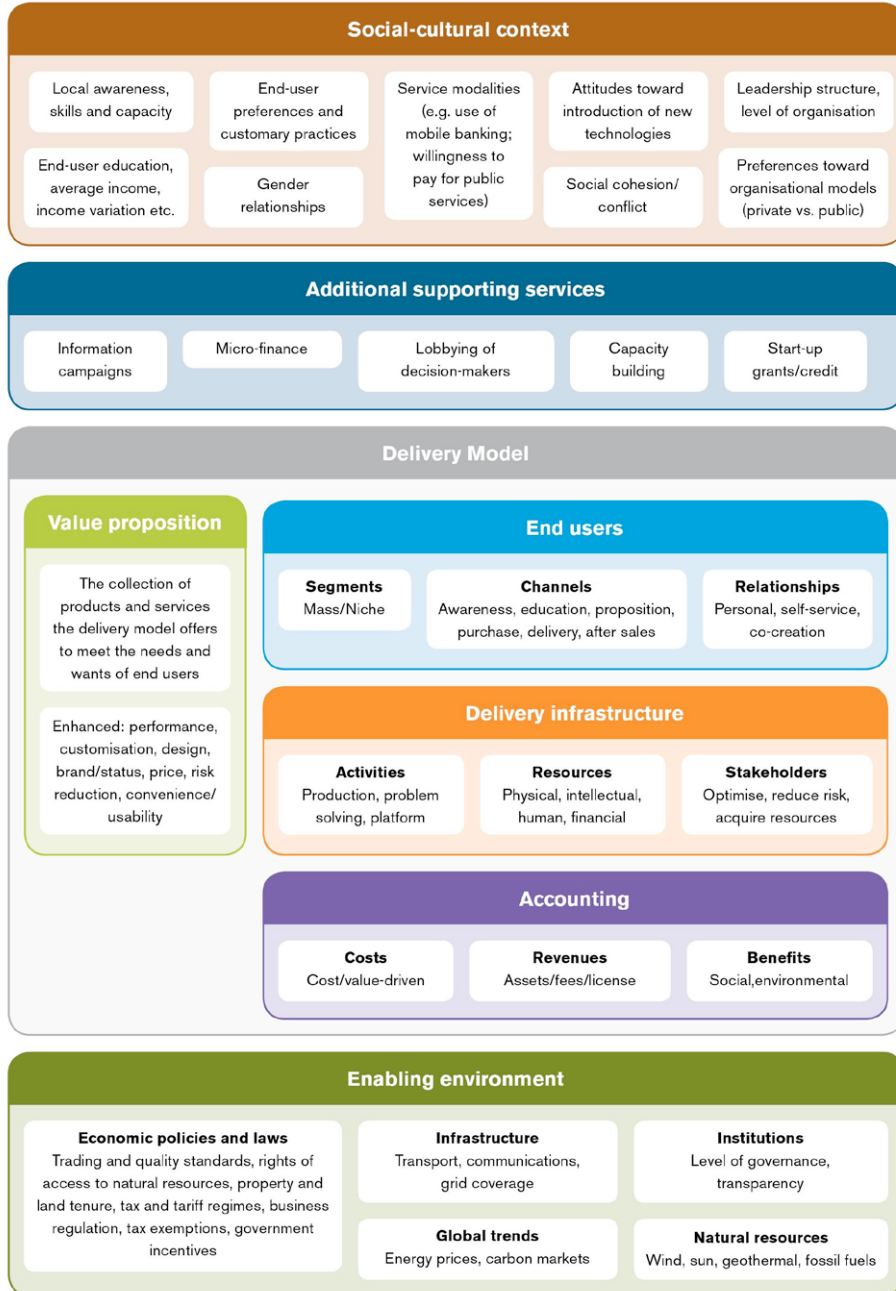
Social-cultural context

Local awareness, skills and capacity

End-user education, average income, income variation etc.

End-user preferences and customary practices

Gender relationships

Service modalities (e.g. use of mobile banking; willingness to pay for public services)

Attitudes toward introduction of new technologies

Social cohesion/ conflict

Leadership structure, level of organisation

Preferences toward organisational models (private vs. public)

Additional supporting services

Information campaigns

Micro-finance

Lobbying of decision-makers

Capacity building

Start-up grants/credit

Delivery Model

Value proposition

The collection of products and services the delivery model offers to meet the needs and wants of end users

Enhanced: performance, customisation, design, brand/status, price, risk reduction, convenience/ usability

End users

Segments
Mass/Niche

Channels
Awareness, education, proposition, purchase, delivery, after sales

Relationships
Personal, self-service, co-creation

Delivery infrastructure

Activities
Production, problem solving, platform

Resources
Physical, intellectual, human, financial

Stakeholders
Optimise, reduce risk, acquire resources

Accounting

Costs
Cost/value-driven

Revenues
Assets/fees/license

Benefits
Social,environmental

Enabling environment

Economic policies and laws
Trading and quality standards, rights of access to natural resources, property and land tenure, tax and tariff regimes, business regulation, tax exemptions, government incentives

Infrastructure
Transport, communications, grid coverage

Global trends
Energy prices, carbon markets

Institutions
Level of governance, transparency

Natural resources
Wind, sun, geothermal, fossil fuels